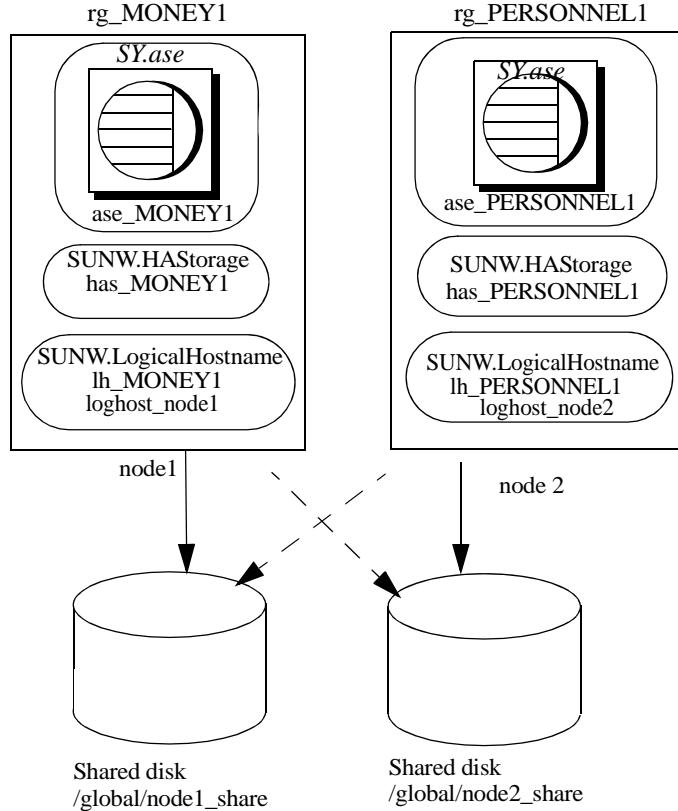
rg_MONEY1

SY.ase

ase_MONEY1

SUNW.HAStorage
has_MONEY1

SUNW.LogicalHostname
lh_MONEY1
loghost_node1

rg_PERSONNEL1

SY.ase

ase_PERSONNEL1

SUNW.HAStorage
has_PERSONNEL1

SUNW.LogicalHostname
lh_PERSONNEL1
loghost_node2

node1

node 2

Shared disk
/global/node1_share

Shared disk
/global/node2_share